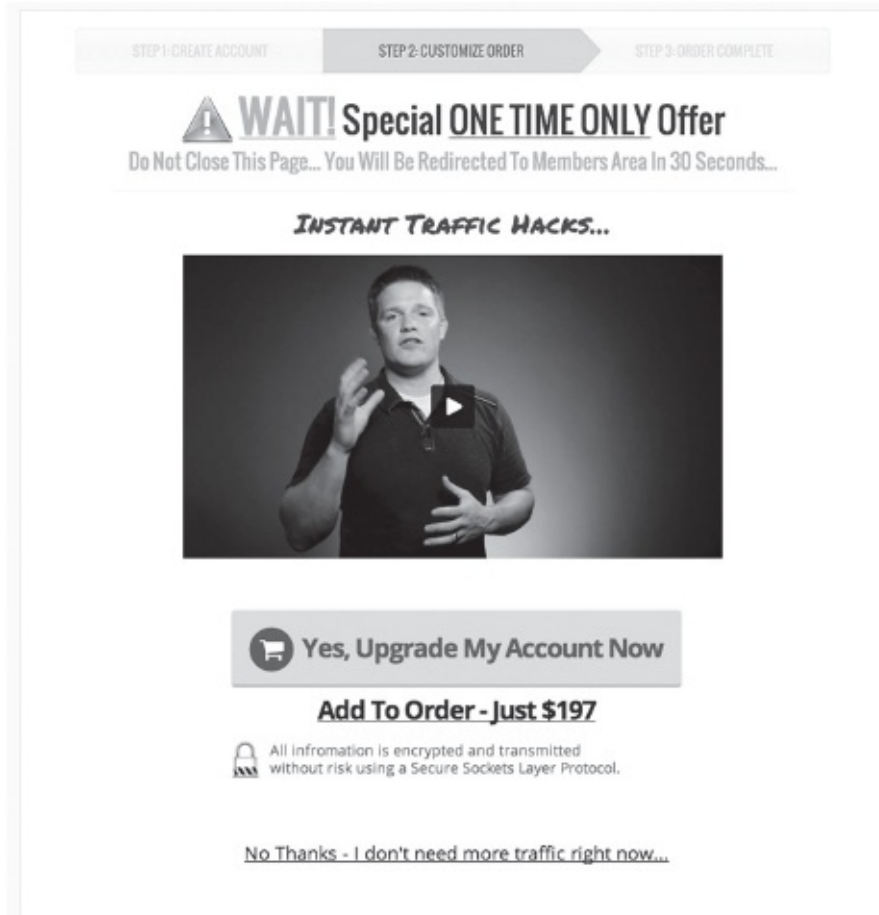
STEP 1: CREATE ACCOUNT | STEP 2: CUSTOMIZE ORDER | STEP 3: ORDER COMPLETE

WAIT! Special ONE TIME ONLY Offer

Do Not Close This Page... You Will Be Redirected To Members Area In 30 Seconds...

INSTANT TRAFFIC HACKS...

Yes, Upgrade My Account Now

Add To Order - Just $197

All infromation is encrypted and transmitted without risk using a Secure Sockets Layer Protocol.

No Thanks - I don't need more traffic right now...